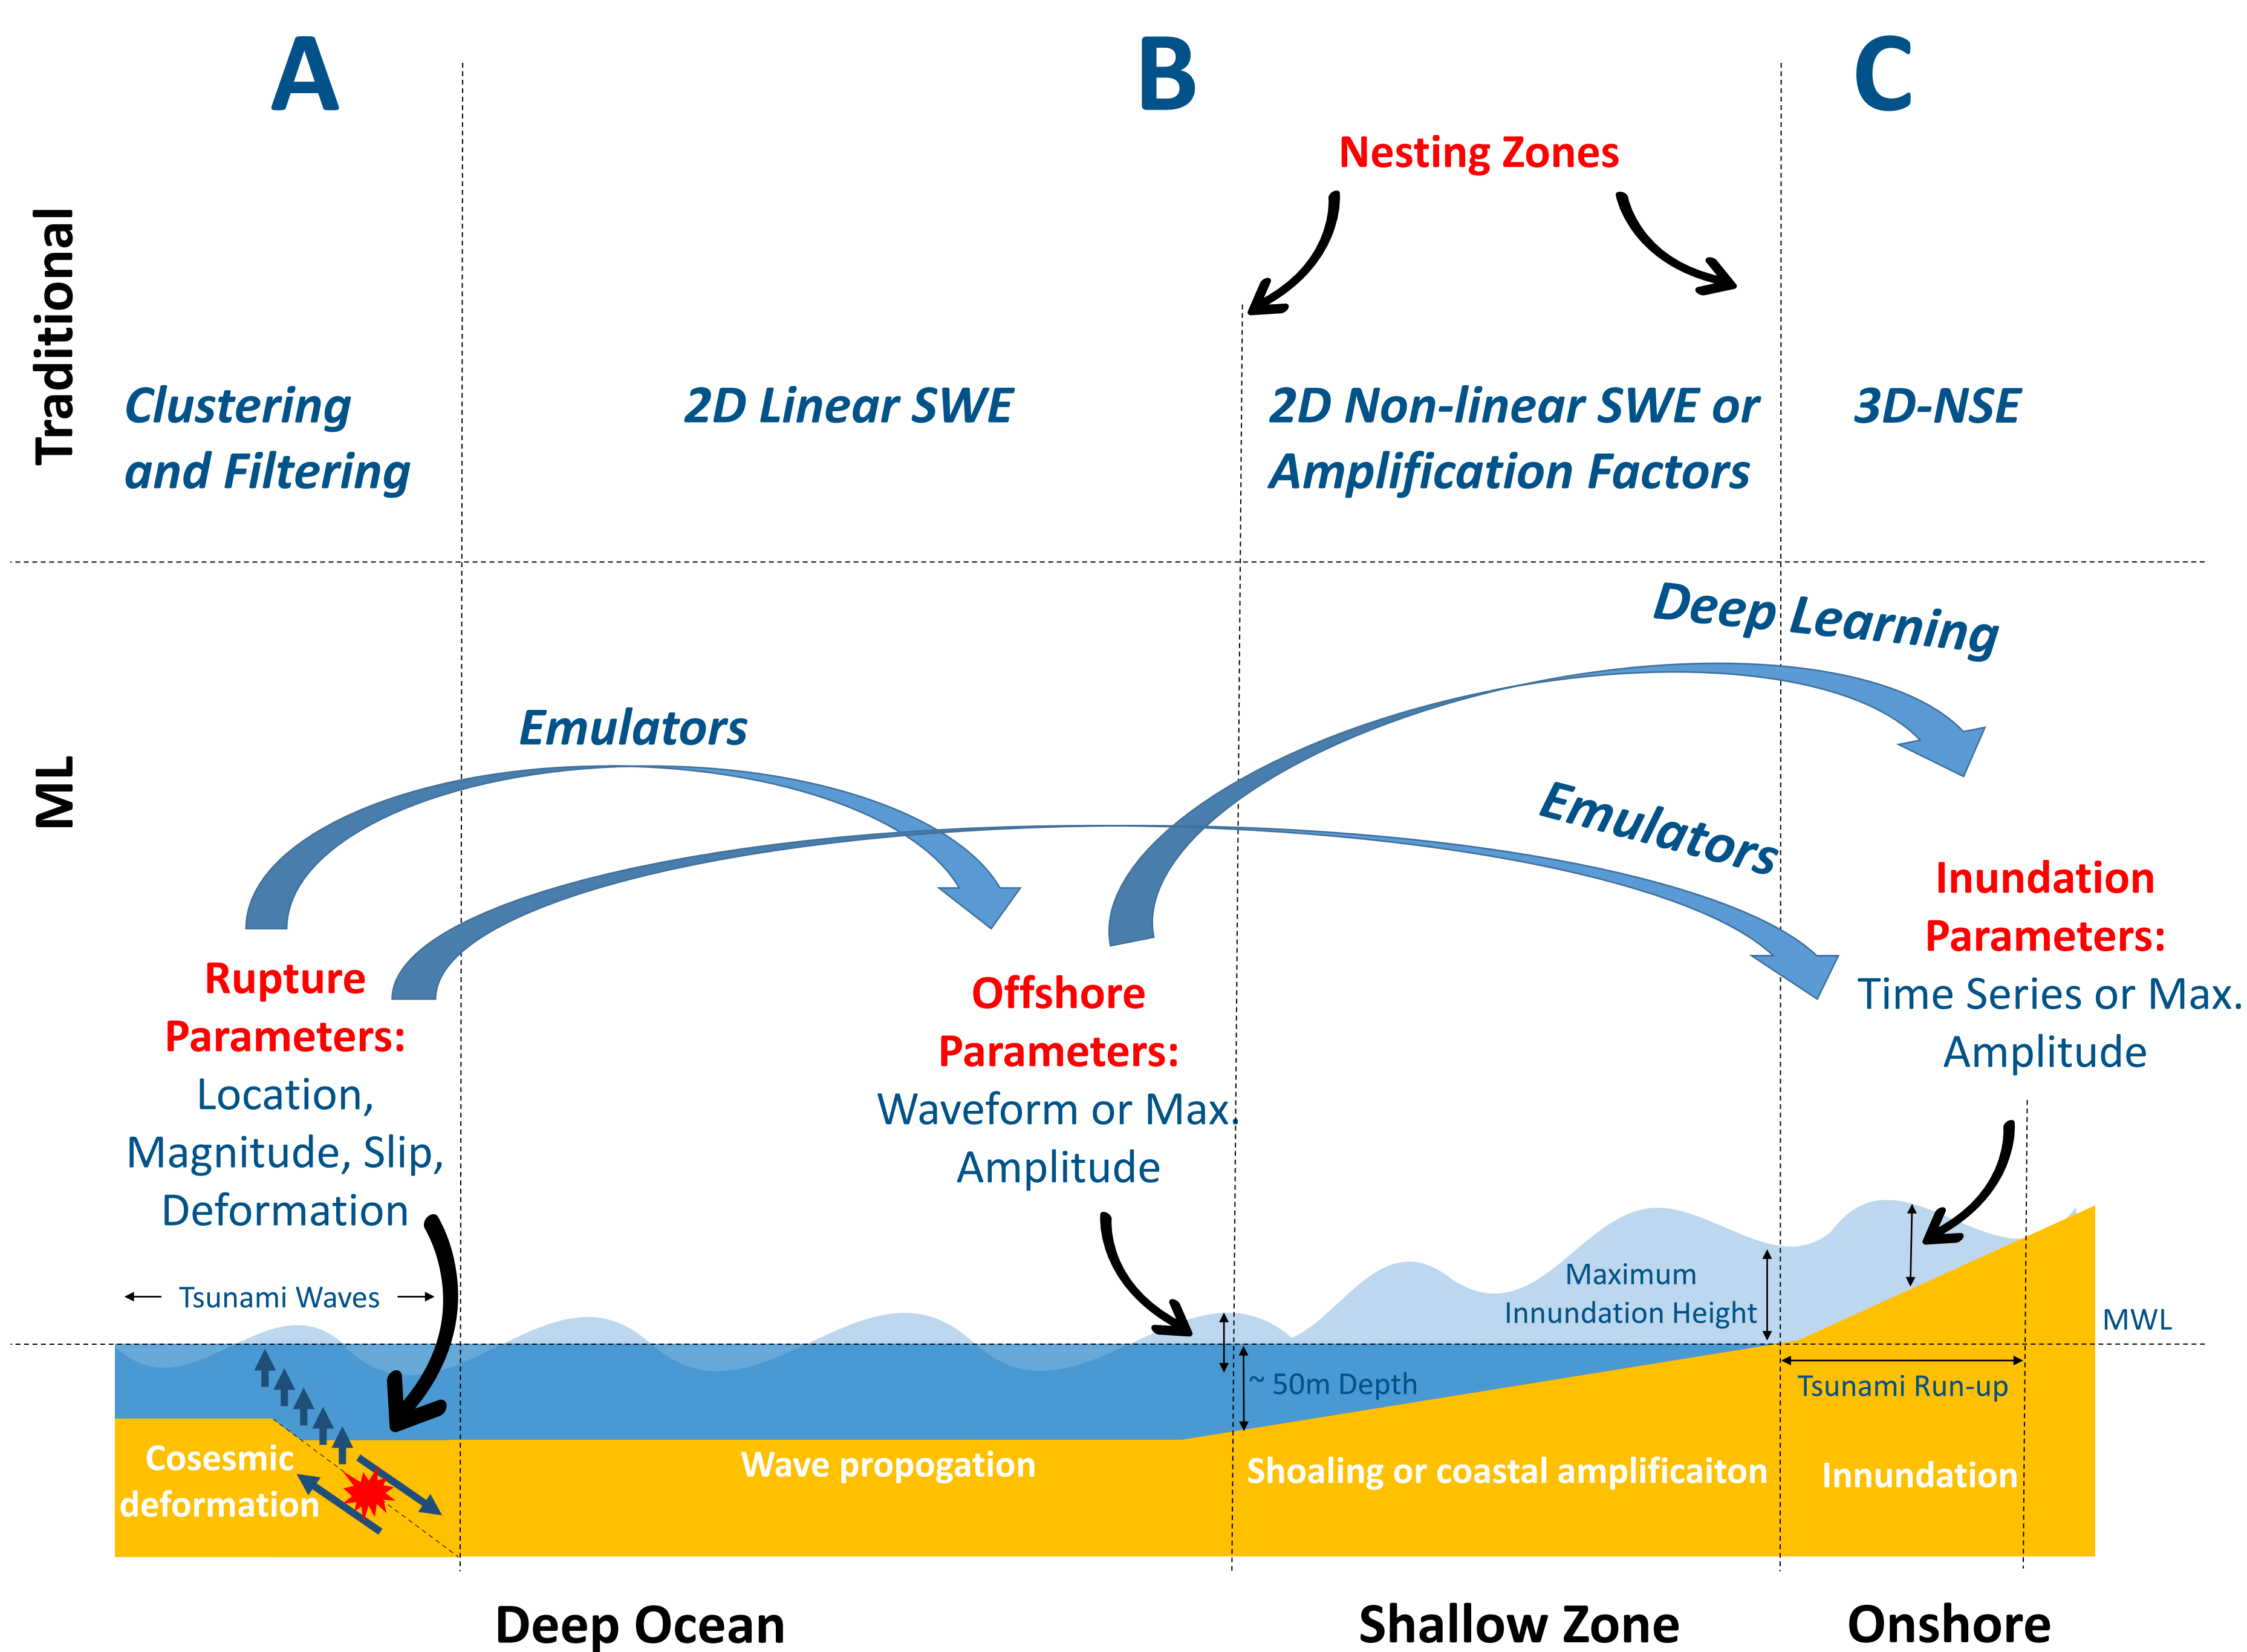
A

B

C

Nesting Zones

Traditional

Clustering and Filtering

2D Linear SWE

2D Non-linear SWE or Amplification Factors

3D-NSE

ML

Deep Learning

Emulators

Emulators

Rupture Parameters: Location, Magnitude, Slip, Deformation

Offshore Parameters: Waveform or Max. Amplitude

Inundation Parameters: Time Series or Max. Amplitude

Tsunami Waves

Maximum Innundation Height

MWL

~ 50m Depth

Tsunami Run-up

Cosesmic deformation

Wave propogation

Shoaling or coastal amplificaiton

Innundation

Deep Ocean

Shallow Zone

Onshore